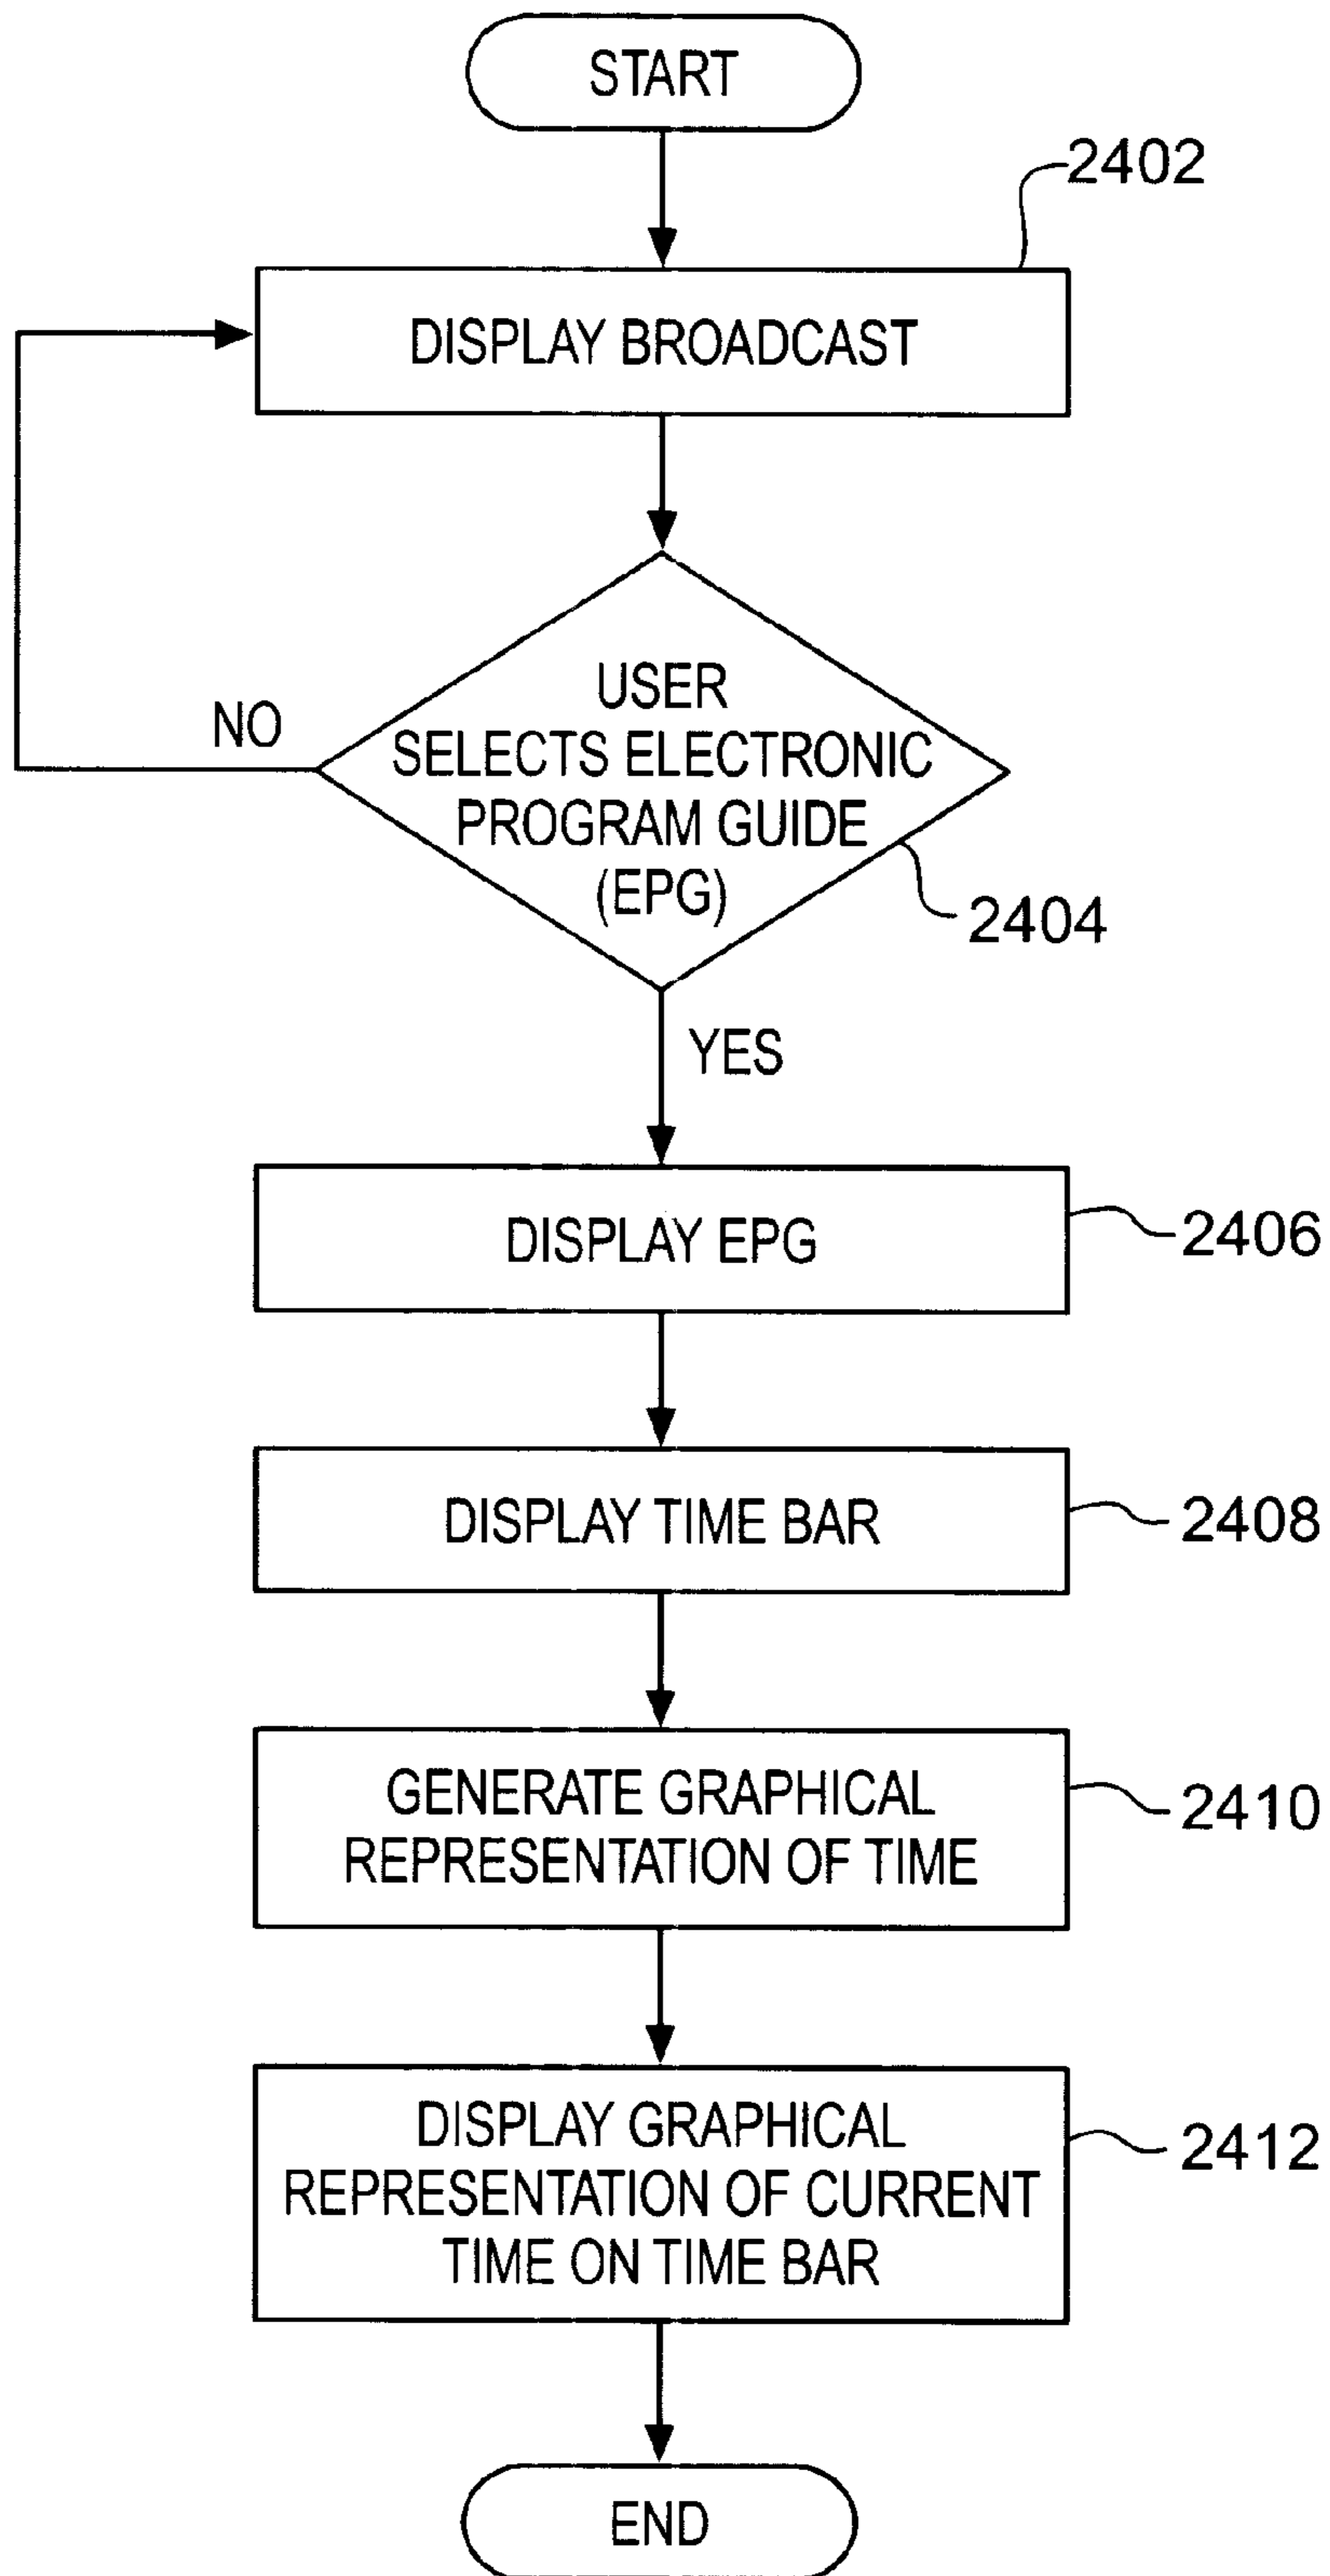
START

2402

DISPLAY BROADCAST

NO

USER SELECTS ELECTRONIC PROGRAM GUIDE (EPG)

2404

YES

DISPLAY EPG

2406

DISPLAY TIME BAR

2408

GENERATE GRAPHICAL REPRESENTATION OF TIME

2410

DISPLAY GRAPHICAL REPRESENTATION OF CURRENT TIME ON TIME BAR

2412

END